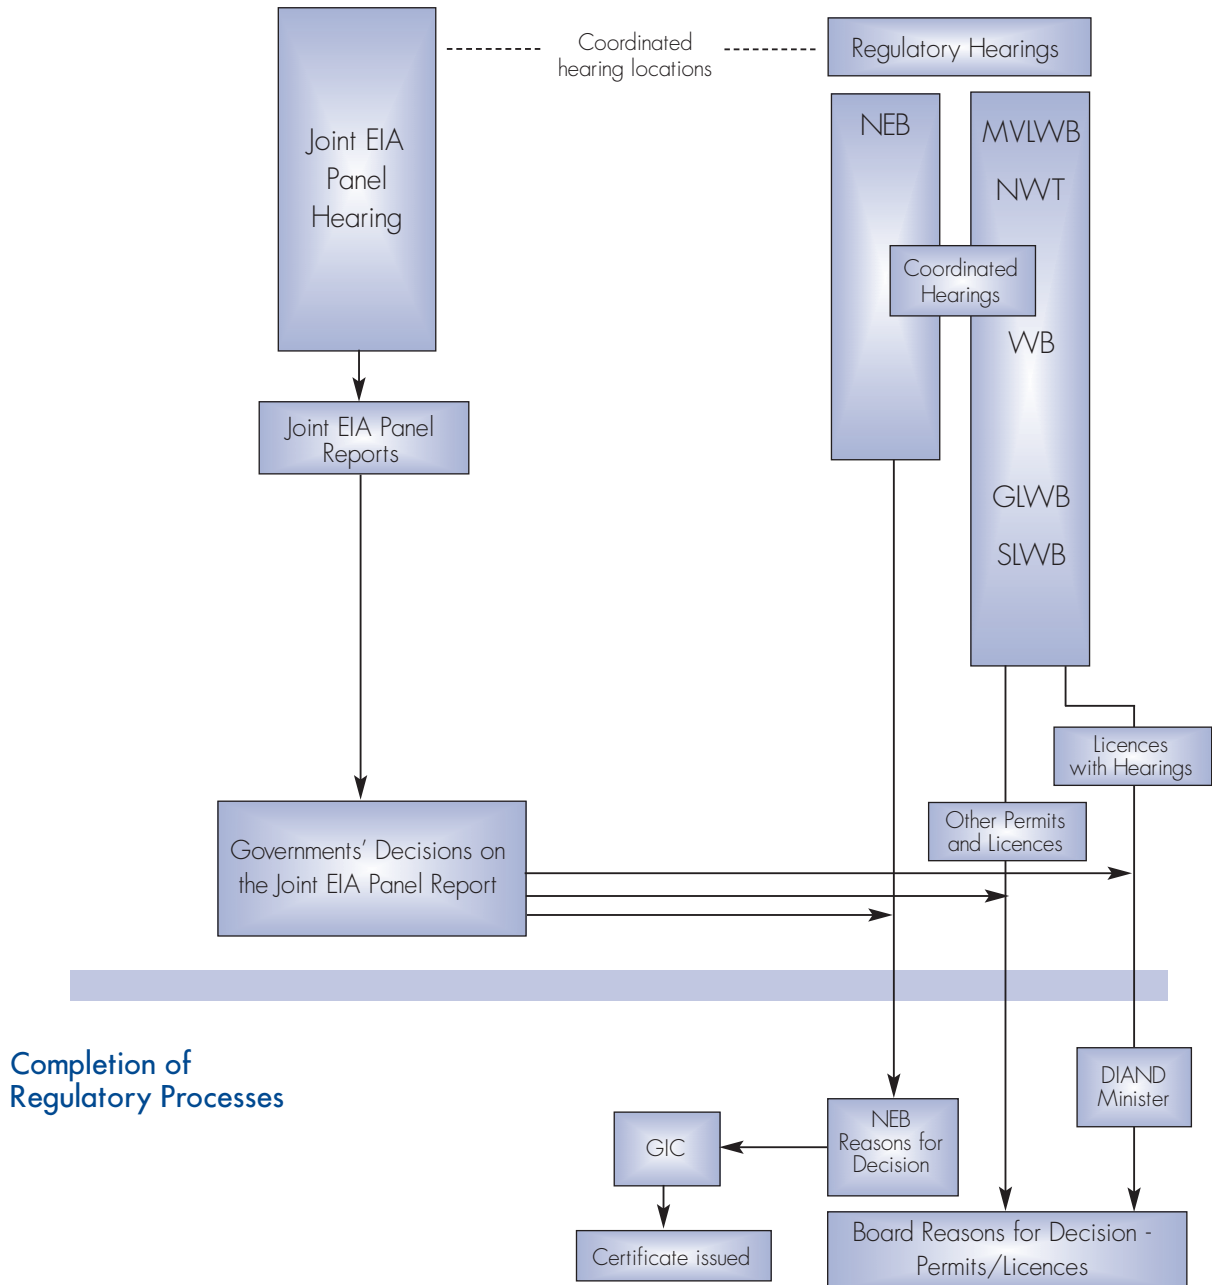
Joint EIA Panel Hearing

Coordinated hearing locations

Regulatory Hearings

NEB

MVLWB

NWT

Coordinated Hearings

WB

GLWB

SLWB

Joint EIA Panel Reports

Licences with Hearings

Other Permits and Licences

Governments' Decisions on the Joint EIA Panel Report

Completion of Regulatory Processes

DIAND Minister

GIC

NEB Reasons for Decision

Certificate issued

Board Reasons for Decision - Permits/Licences